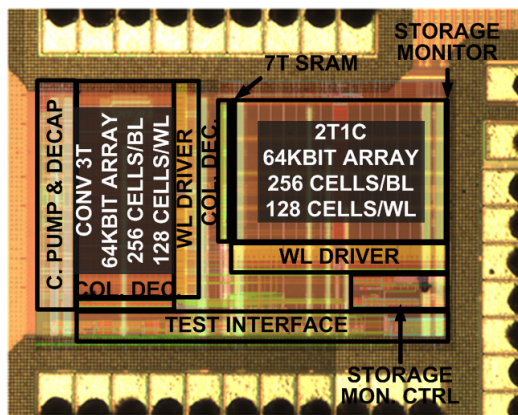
STORAGE MONITOR

7T SRAM

C. PUMP & DECAP

CONV 3T
64KBIT ARRAY
256 CELLS/BL
128 CELLS/WL

WL DRIVER

COL. DEC.

COL. DEC.

2T1C
64KBIT ARRAY
256 CELLS/BL
128 CELLS/WL

WL DRIVER

TEST INTERFACE

STORAGE MON. CTRL